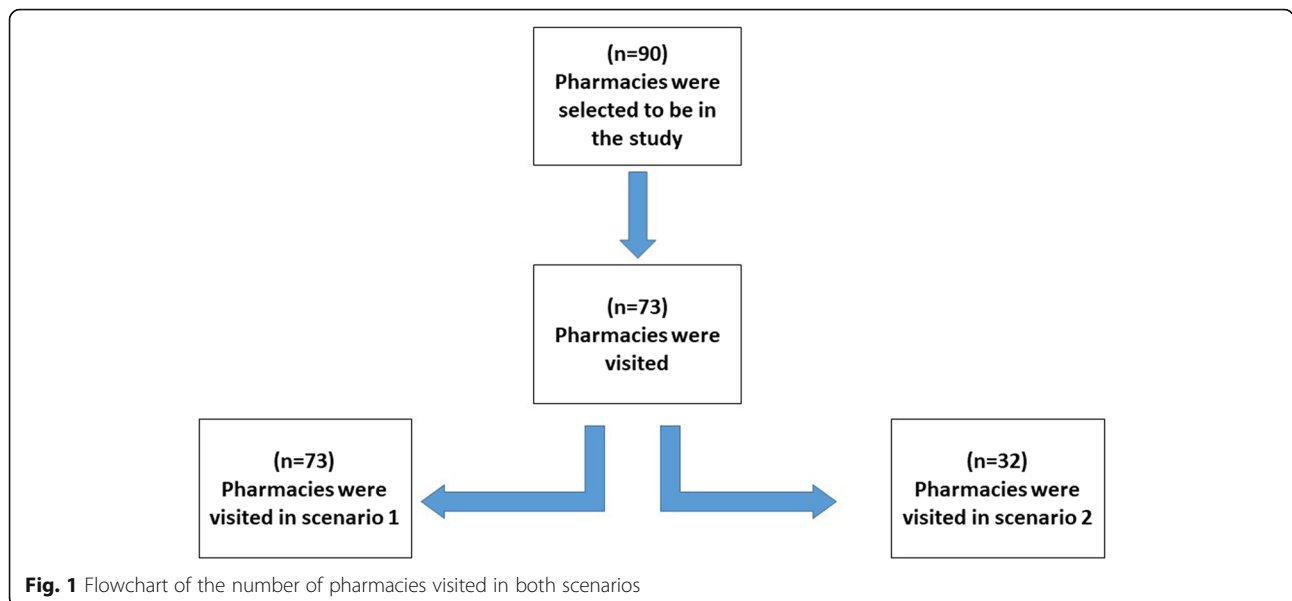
(n=90)
Pharmacies were selected to be in the study

(n=73)
Pharmacies were visited

(n=73)
Pharmacies were visited in scenario 1

(n=32)
Pharmacies were visited in scenario 2

**Fig. 1** Flowchart of the number of pharmacies visited in both scenarios